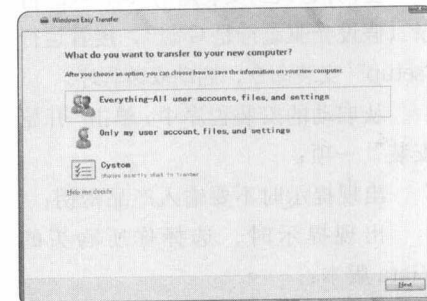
Windows Easy Transfer

What do you want to transfer to your new computer?

After you choose an option, you can choose how to save the information on your new computer.

Everything–All user accounts, files, and settings

Only my user account, files, and settings

Custom
Choose exactly what to transfer

Help me decide

Next